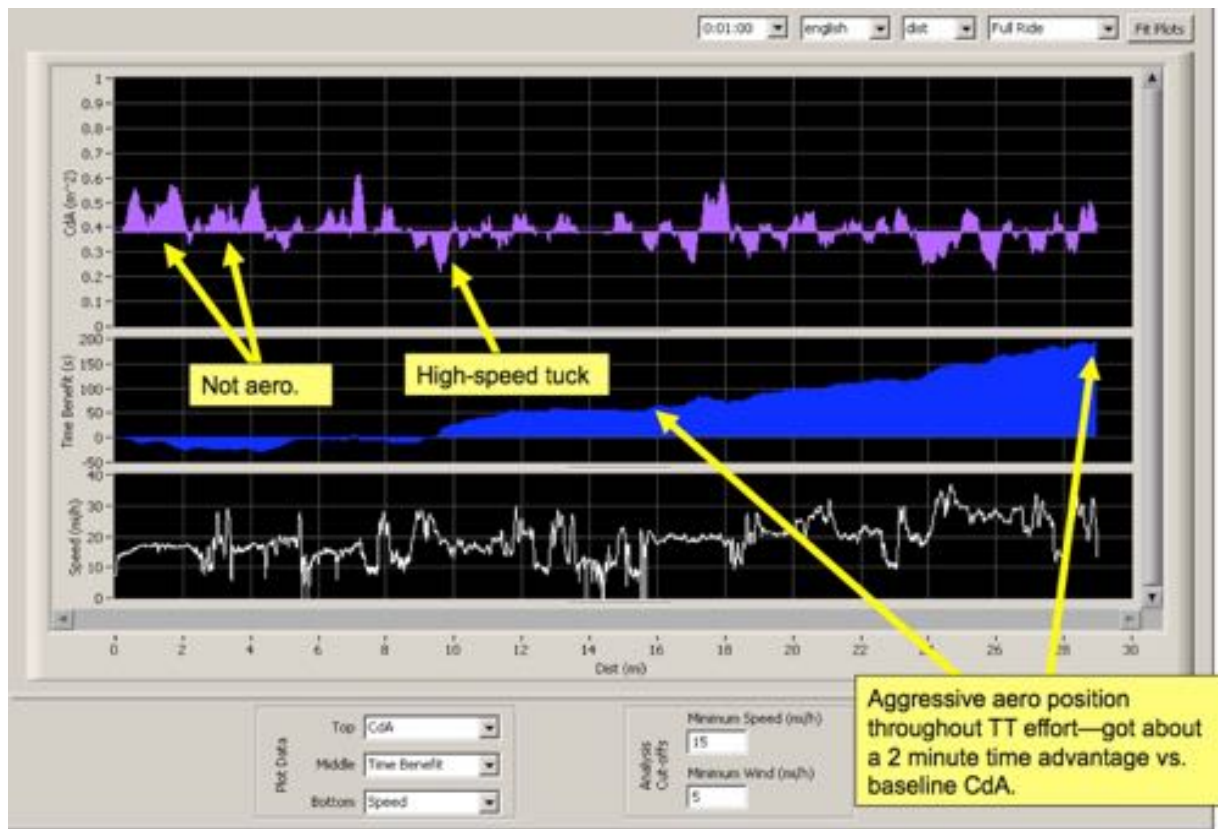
0:01:00 english dist Full Ride Fit Plots

CdA (m^2)
1
0.9
0.8
0.7
0.6
0.5
0.4
0.3
0.2
0.1
0

Not aero.

High-speed tuck

Time Benefit (s)
200
150
100
50
0
-50

Speed (mi/h)
40
30
20
10
0

0 2 4 6 8 10 12 14 16 18 20 22 24 26 28 30
Dist (mi)

Aggressive aero position throughout TT effort—got about a 2 minute time advantage vs. baseline CdA.

Plot Data
Top CdA
Middle Time Benefit
Bottom Speed

Analysis Cut-offs
Minimum Speed (mi/h)
15
Minimum Wind (mi/h)
5